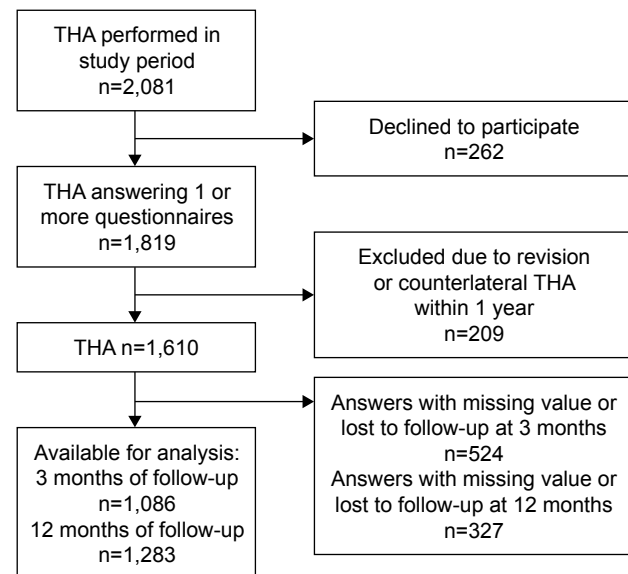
THA performed in study period
n=2,081

Declined to participate
n=262

THA answering 1 or more questionnaires
n=1,819

Excluded due to revision or counterlateral THA within 1 year
n=209

THA n=1,610

Answers with missing value or lost to follow-up at 3 months
n=524
Answers with missing value or lost to follow-up at 12 months
n=327

Available for analysis:
3 months of follow-up
n=1,086
12 months of follow-up
n=1,283